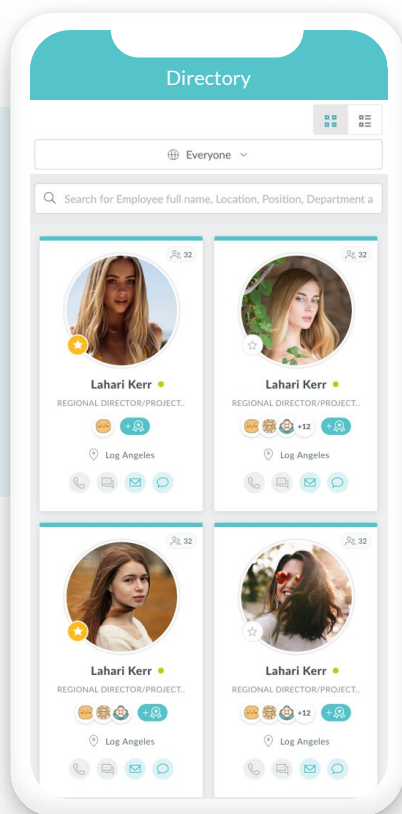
Directory

Everyone

Search for Employee full name, Location, Position, Department a

32

Lahari Kerr

REGIONAL DIRECTOR/PROJECT..

Log Angeles

32

Lahari Kerr

REGIONAL DIRECTOR/PROJECT..

+12

Log Angeles

32

Lahari Kerr

REGIONAL DIRECTOR/PROJECT..

Log Angeles

32

Lahari Kerr

REGIONAL DIRECTOR/PROJECT..

+12

Log Angeles